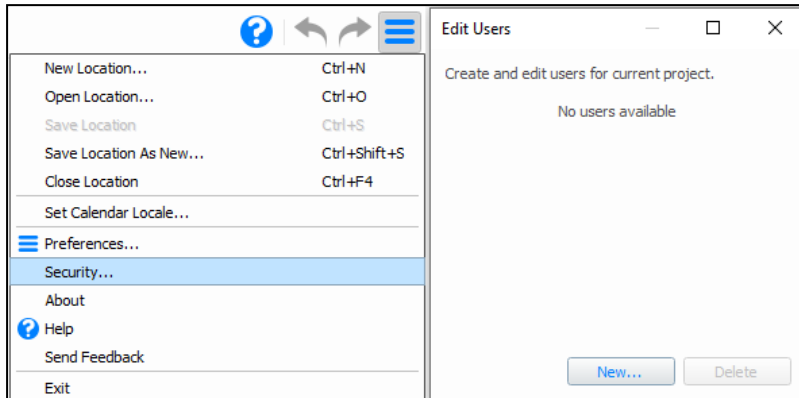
New Location... Ctrl+N
Open Location... Ctrl+O
Save Location Ctrl+S
Save Location As New... Ctrl+Shift+S
Close Location Ctrl+F4
Set Calendar Locale...
Preferences...
Security...
About
Help
Send Feedback
Exit

Edit Users

Create and edit users for current project.

No users available

New...
Delete